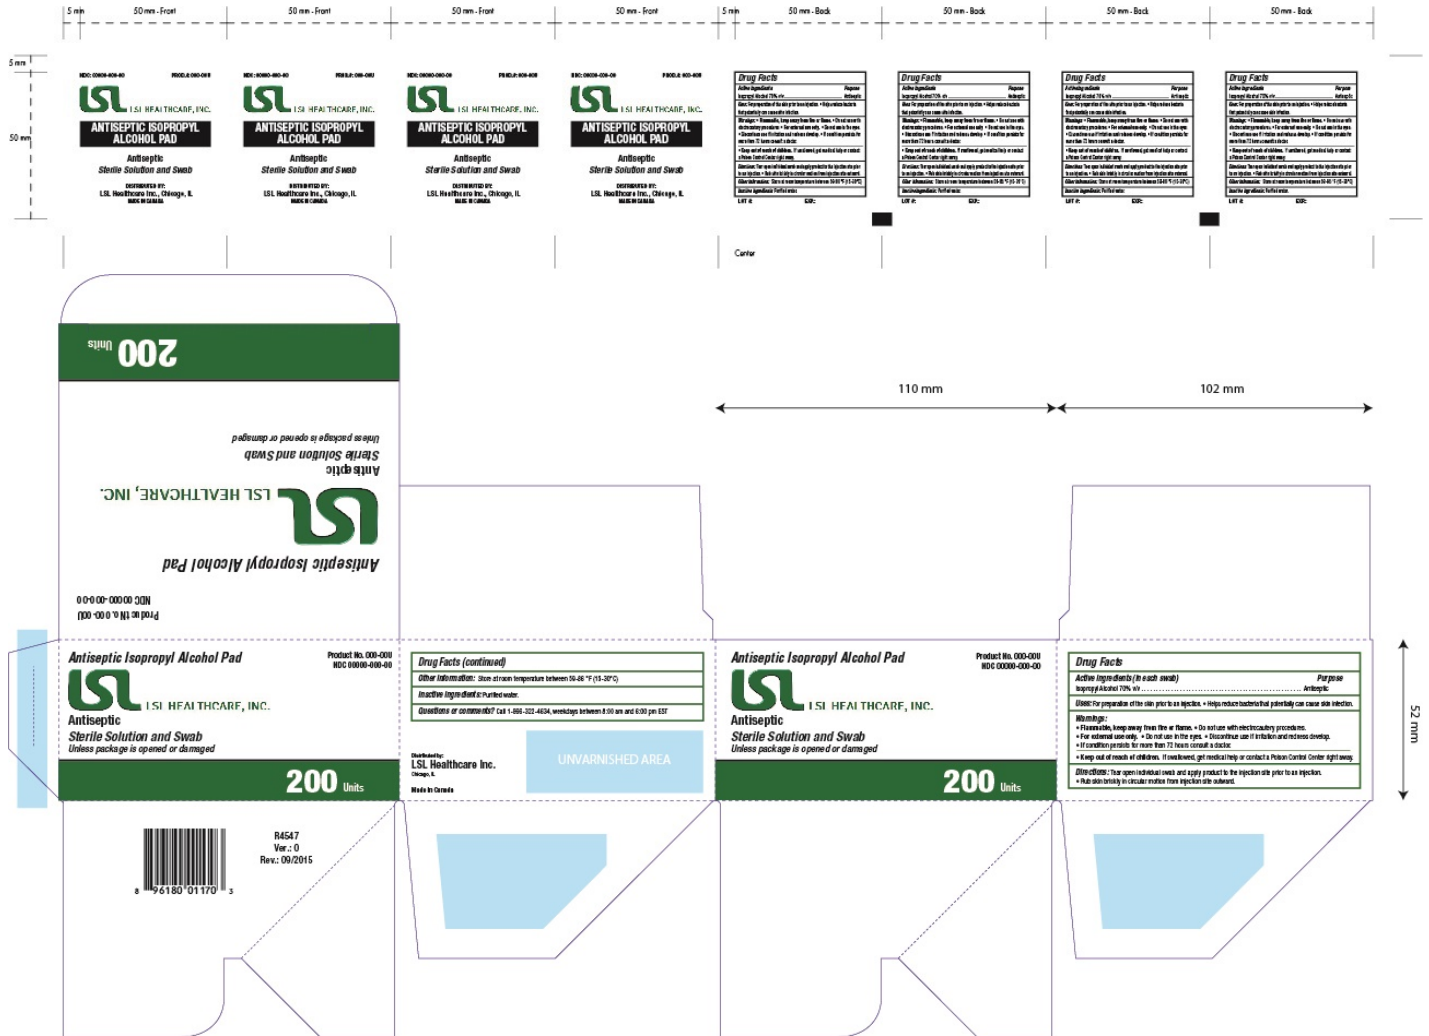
5 mm 50 mm - Front 50 mm - Front 50 mm - Front 50 mm - Front 5 mm 50 mm - Back 50 mm - Back 50 mm - Back 50 mm - Back

5 mm

50 mm

NDC: 00000-000-00 PROD.#: 000-000
LSL LSL HEALTHCARE, INC.
ANTISEPTIC ISOPROPYL ALCOHOL PAD
Antiseptic
Sterile Solution and Swab
DISTRIBUTED BY:
LSL Healthcare Inc., Chicago, IL
MADE IN CANADA

NDC: 00000-000-00 PROD.#: 000-000
LSL LSL HEALTHCARE, INC.
ANTISEPTIC ISOPROPYL ALCOHOL PAD
Antiseptic
Sterile Solution and Swab
DISTRIBUTED BY:
LSL Healthcare Inc., Chicago, IL
MADE IN CANADA

NDC: 00000-000-00 PROD.#: 000-000
LSL LSL HEALTHCARE, INC.
ANTISEPTIC ISOPROPYL ALCOHOL PAD
Antiseptic
Sterile Solution and Swab
DISTRIBUTED BY:
LSL Healthcare Inc., Chicago, IL
MADE IN CANADA

NDC: 00000-000-00 PROD.#: 000-000
LSL LSL HEALTHCARE, INC.
ANTISEPTIC ISOPROPYL ALCOHOL PAD
Antiseptic
Sterile Solution and Swab
DISTRIBUTED BY:
LSL Healthcare Inc., Chicago, IL
MADE IN CANADA

Drug Facts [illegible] LOT #: EXP:

Drug Facts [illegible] LOT #: EXP:

Drug Facts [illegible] LOT #: EXP:

Drug Facts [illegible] LOT #: EXP:

Center

200 Units

Unless package is opened or damaged
Sterile Solution and Swab
Antiseptic
LSL LSL HEALTHCARE, INC.
Antiseptic Isopropyl Alcohol Pad
NDC 00000-000-0
Product No. 000-00U

110 mm

102 mm

Antiseptic Isopropyl Alcohol Pad
Product No. 000-00U
NDC 00000-000-00
LSL LSL HEALTHCARE, INC.
Antiseptic
Sterile Solution and Swab
Unless package is opened or damaged
200 Units

Drug Facts (continued)
Other information: Store at room temperature between 59-86 °F (15-30°C)
Inactive ingredients: Purified water.
Questions or comments? Call 1-866-322-4634, weekdays between 8:00 am and 6:00 pm EST

Distributed by:
LSL Healthcare Inc.
Chicago, IL
Made in Canada

UNVARNISHED AREA

Antiseptic Isopropyl Alcohol Pad
Product No. 000-00U
NDC 00000-000-00
LSL LSL HEALTHCARE, INC.
Antiseptic
Sterile Solution and Swab
Unless package is opened or damaged
200 Units

Drug Facts
Active ingredients (in each swab) Purpose
Isopropyl Alcohol 70% v/v ........ Antiseptic
Uses: For preparation of the skin prior to an injection. • Helps reduce bacteria that potentially can cause skin infection.
Warnings:
• Flammable, keep away from fire or flame. • Do not use with electrocautery procedures.
• For external use only. • Do not use in the eyes. • Discontinue use if irritation and redness develop.
• If condition persists for more than 72 hours consult a doctor.
• Keep out of reach of children. If swallowed, get medical help or contact a Poison Control Center right away.
Directions: Tear open individual swab and apply product to the injection site prior to an injection.
• Rub skin briskly in circular motion from injection site outward.

52 mm

8 96180 01170 3
R4547
Ver.: 0
Rev.: 09/2015